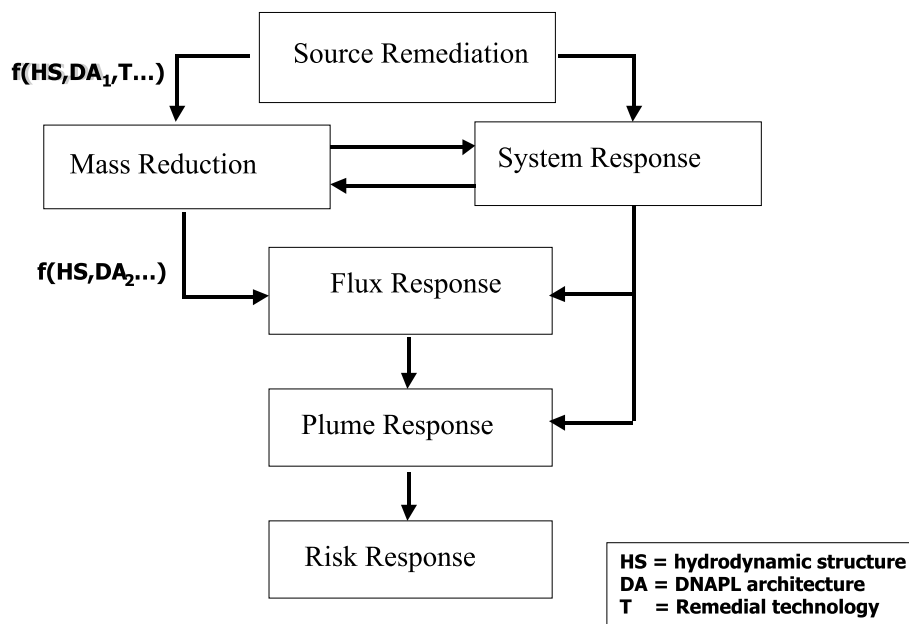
Source Remediation

f(HS,DA$_1$,T...)

Mass Reduction

System Response

f(HS,DA$_2$...)

Flux Response

Plume Response

Risk Response

HS = hydrodynamic structure
DA = DNAPL architecture
T = Remedial technology